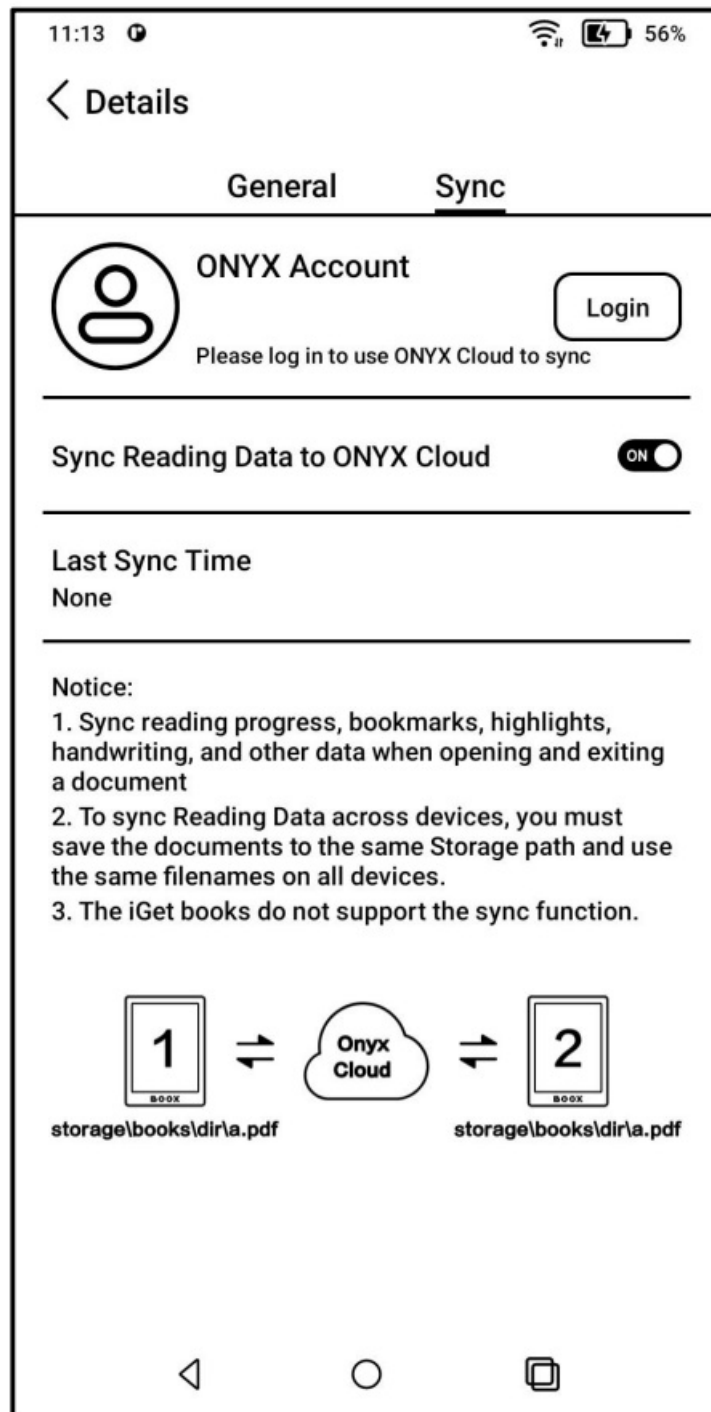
11:13 56%

Details

General Sync

ONYX Account

Login

Please log in to use ONYX Cloud to sync

Sync Reading Data to ONYX Cloud ON

Last Sync Time
None

Notice:
1. Sync reading progress, bookmarks, highlights, handwriting, and other data when opening and exiting a document
2. To sync Reading Data across devices, you must save the documents to the same Storage path and use the same filenames on all devices.
3. The iGet books do not support the sync function.

1 BOOK

Onyx Cloud

2 BOOK

storage\books\dir\a.pdf

storage\books\dir\a.pdf